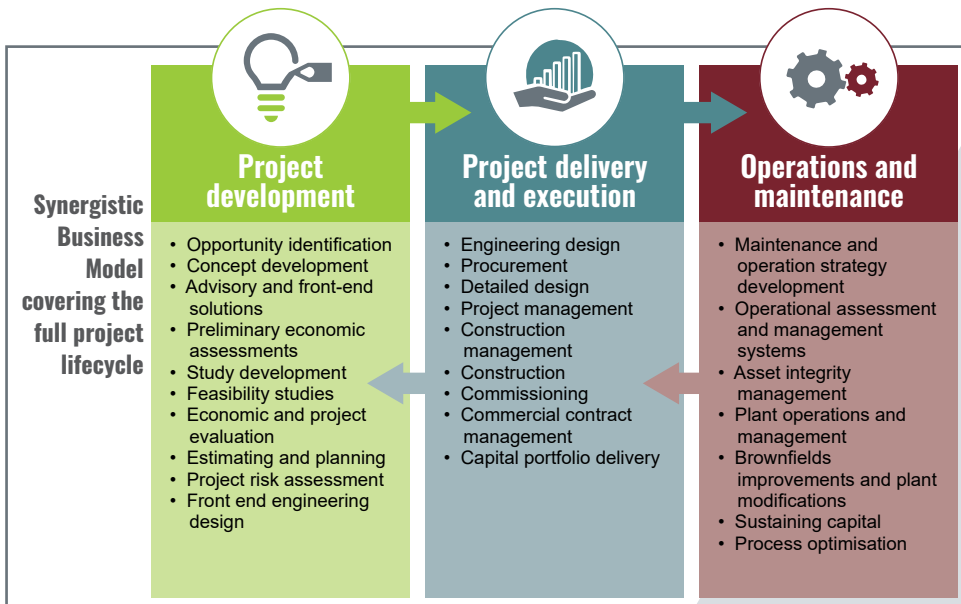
Synergistic Business Model covering the full project lifecycle

Project development

- Opportunity identification
- Concept development
- Advisory and front-end solutions
- Preliminary economic assessments
- Study development
- Feasibility studies
- Economic and project evaluation
- Estimating and planning
- Project risk assessment
- Front end engineering design

Project delivery and execution

- Engineering design
- Procurement
- Detailed design
- Project management
- Construction management
- Construction
- Commissioning
- Commercial contract management
- Capital portfolio delivery

Operations and maintenance

- Maintenance and operation strategy development
- Operational assessment and management systems
- Asset integrity management
- Plant operations and management
- Brownfields improvements and plant modifications
- Sustaining capital
- Process optimisation